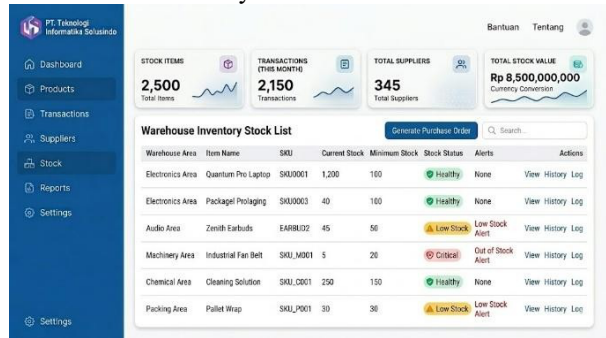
PT. Teknologi Informatika Solusindo

Bantuan Tentang

Dashboard
Products
Transactions
Suppliers
Stock
Reports
Settings

Settings

STOCK ITEMS
2,500
Total Items

TRANSACTIONS (THIS MONTH)
2,150
Transactions

TOTAL SUPPLIERS
345
Total Suppliers

TOTAL STOCK VALUE
Rp 8,500,000,000
Currency Conversion

Warehouse Inventory Stock List

Generate Purchase Order

Search...

| Warehouse Area | Item Name | SKU | Current Stock | Minimum Stock | Stock Status | Alerts | Actions |
|---|---|---|---|---|---|---|---|
| Electronics Area | Quantum Pro Laptop | SKU0001 | 1,200 | 100 | Healthy | None | View History Log |
| Electronics Area | Packagel Prolaging | SKU0003 | 40 | 100 | Healthy | None | View History Log |
| Audio Area | Zenith Earbuds | EARBUD2 | 45 | 50 | Low Stock | Low Stock Alert | View History Log |
| Machinery Area | Industrial Fan Belt | SKU_M001 | 5 | 20 | Critical | Out of Stock Alert | View History Log |
| Chemical Area | Cleaning Solution | SKU_C001 | 250 | 150 | Healthy | None | View History Log |
| Packing Area | Pallet Wrap | SKU_P001 | 30 | 30 | Low Stock | Low Stock Alert | View History Log |